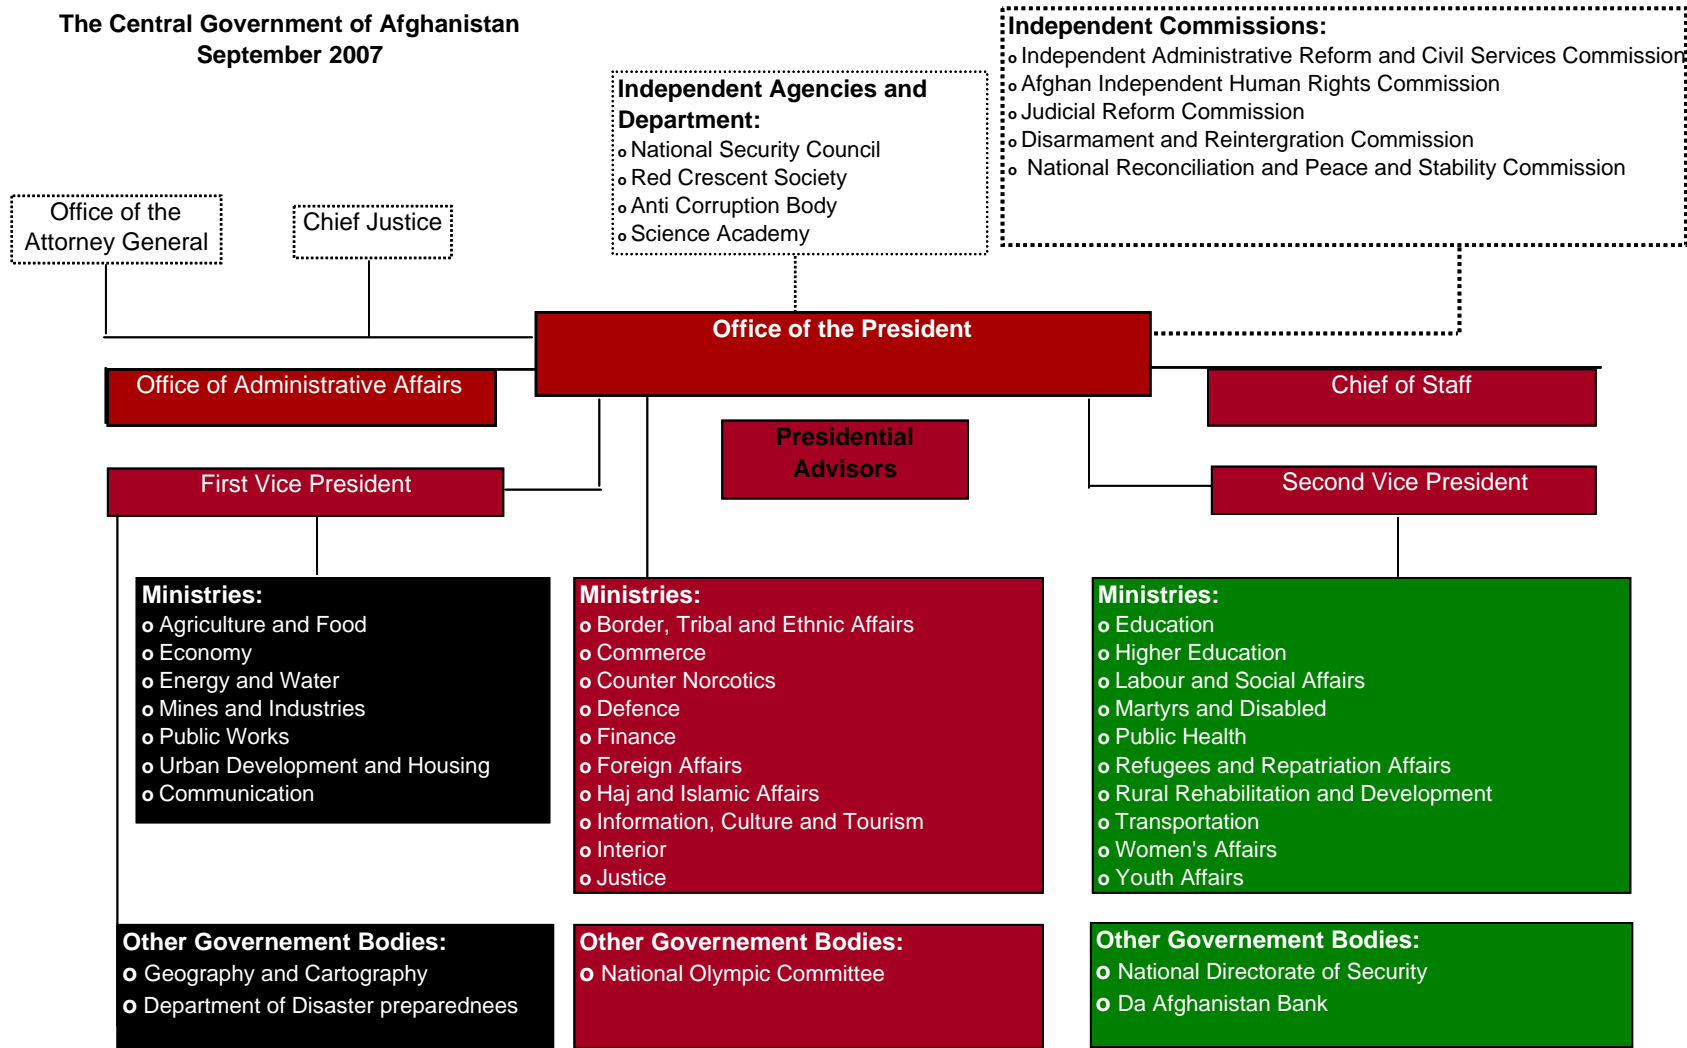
The Central Government of Afghanistan
September 2007

Independent Commissions:
o Independent Administrative Reform and Civil Services Commission
o Afghan Independent Human Rights Commission
o Judicial Reform Commission
o Disarmament and Reintergration Commission
o National Reconciliation and Peace and Stability Commission

Independent Agencies and Department:
o National Security Council
o Red Crescent Society
o Anti Corruption Body
o Science Academy

Office of the Attorney General

Chief Justice

Office of the President

Office of Administrative Affairs

Chief of Staff

Presidential Advisors

First Vice President

Second Vice President

Ministries:
o Agriculture and Food
o Economy
o Energy and Water
o Mines and Industries
o Public Works
o Urban Development and Housing
o Communication

Ministries:
o Border, Tribal and Ethnic Affairs
o Commerce
o Counter Norcotics
o Defence
o Finance
o Foreign Affairs
o Haj and Islamic Affairs
o Information, Culture and Tourism
o Interior
o Justice

Ministries:
o Education
o Higher Education
o Labour and Social Affairs
o Martyrs and Disabled
o Public Health
o Refugees and Repatriation Affairs
o Rural Rehabilitation and Development
o Transportation
o Women's Affairs
o Youth Affairs

Other Governement Bodies:
o Geography and Cartography
o Department of Disaster preparednees

Other Governement Bodies:
o National Olympic Committee

Other Governement Bodies:
o National Directorate of Security
o Da Afghanistan Bank